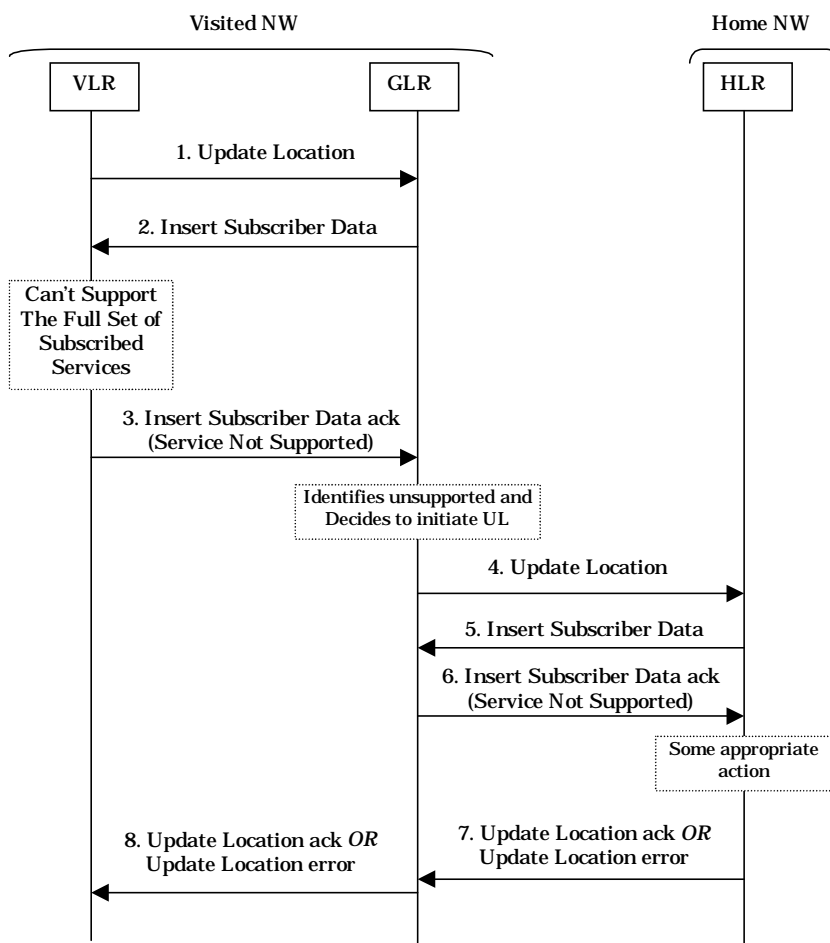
Visited NW

Home NW

VLR

GLR

HLR

1. Update Location

2. Insert Subscriber Data

Can't Support The Full Set of Subscribed Services

3. Insert Subscriber Data ack (Service Not Supported)

Identifies unsupported and Decides to initiate UL

4. Update Location

5. Insert Subscriber Data

6. Insert Subscriber Data ack (Service Not Supported)

Some appropriate action

8. Update Location ack *OR* Update Location error

7. Update Location ack *OR* Update Location error